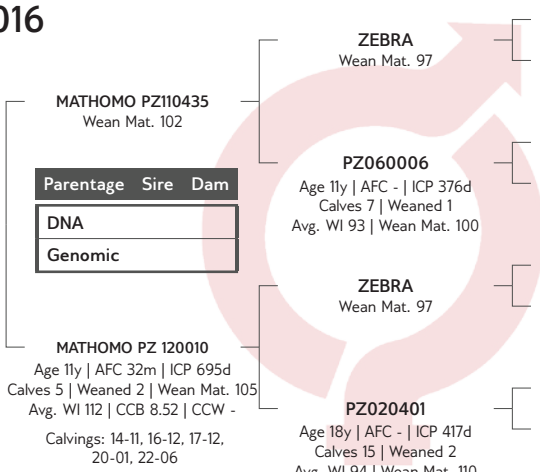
016

MATHOMO PZ110435
Wean Mat. 102

| Parentage | Sire | Dam |
|---|---|---|
| DNA | | |
| Genomic | | |

MATHOMO PZ 120010
Age 11y | AFC 32m | ICP 695d
Calves 5 | Weaned 2 | Wean Mat. 105
Avg. WI 112 | CCB 8.52 | CCW -

Calvings: 14-11, 16-12, 17-12, 20-01, 22-06

ZEBRA
Wean Mat. 97

PZ060006
Age 11y | AFC - | ICP 376d
Calves 7 | Weaned 1
Avg. WI 93 | Wean Mat. 100

ZEBRA
Wean Mat. 97

PZ020401
Age 18y | AFC - | ICP 417d
Calves 15 | Weaned 2
Avg. WI 94 | Wean Mat. 110